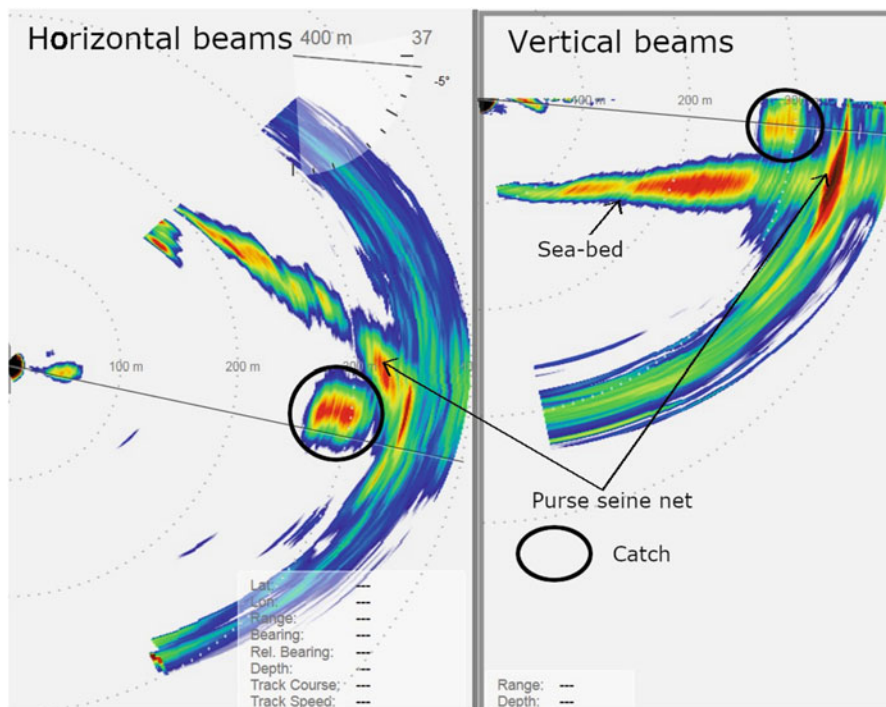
Horizontal beams 400 m 37

-5°

100 m 200 m 300 m

Lat: ---
Lon: ---
Range: ---
Bearing: ---
Rel. Bearing: ---
Depth: ---
Track Course: ---
Track Speed: ---

Vertical beams

400 m 200 m 300

Sea-bed

Purse seine net

Catch

Range: ---
Depth: ---